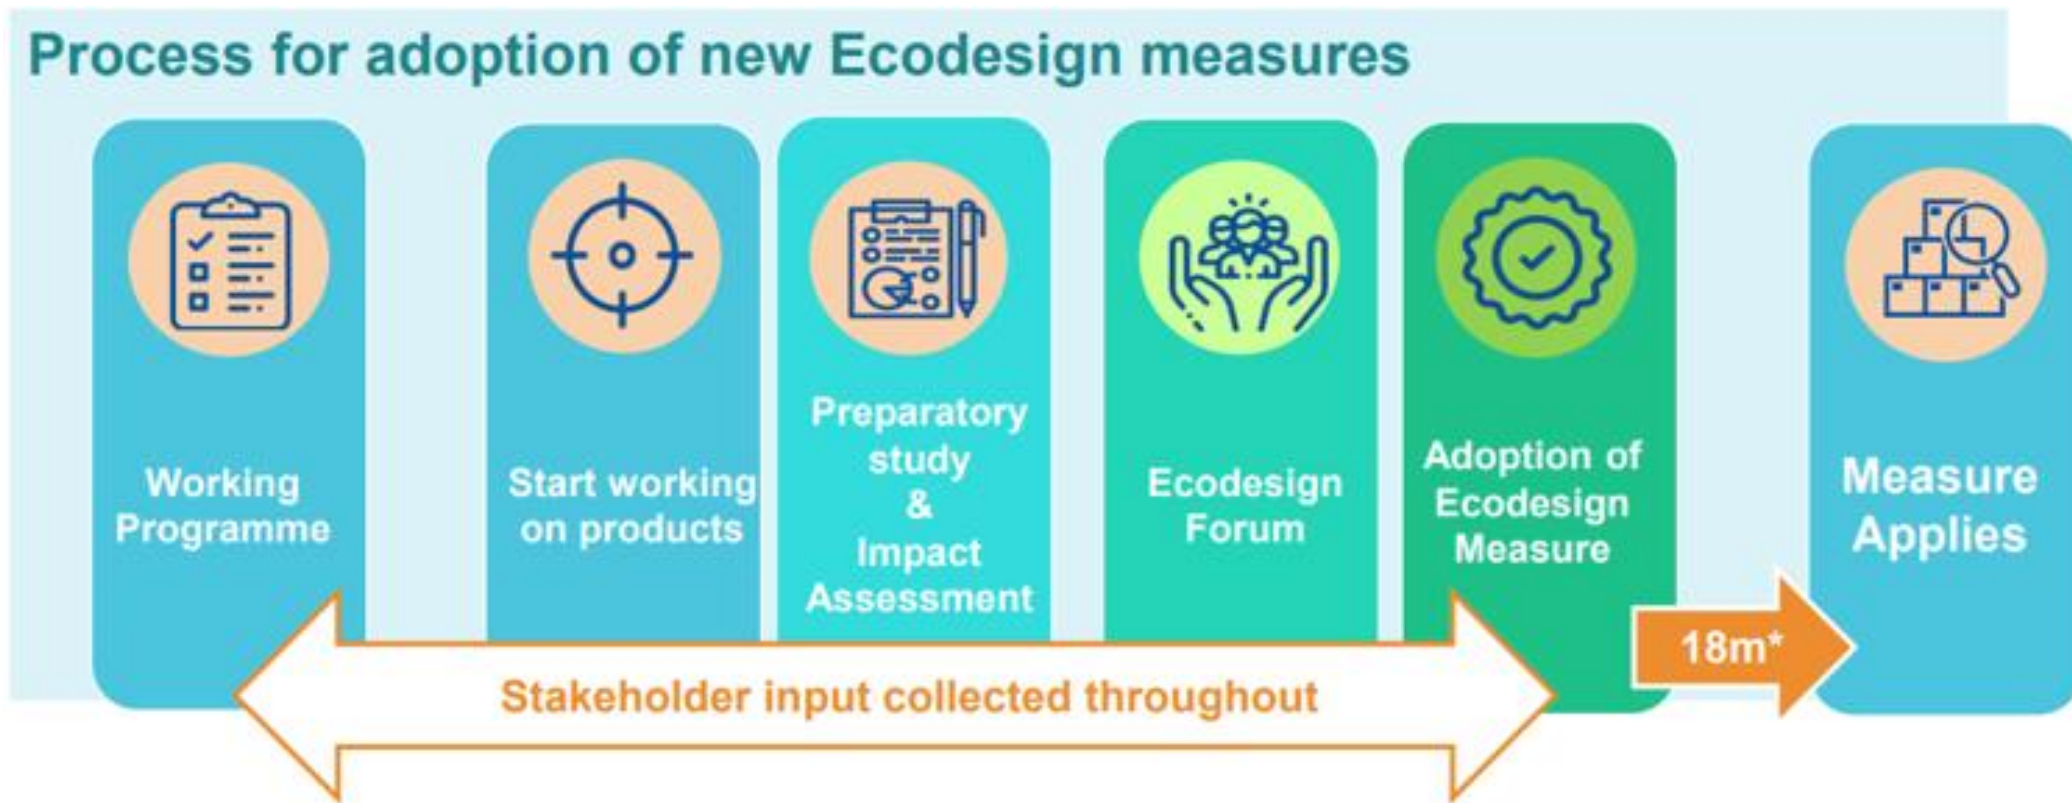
Process for adoption of new Ecodesign measures

Working Programme

Start working on products

Preparatory study & Impact Assessment

Ecodesign Forum

Adoption of Ecodesign Measure

Measure Applies

18m*

Stakeholder input collected throughout